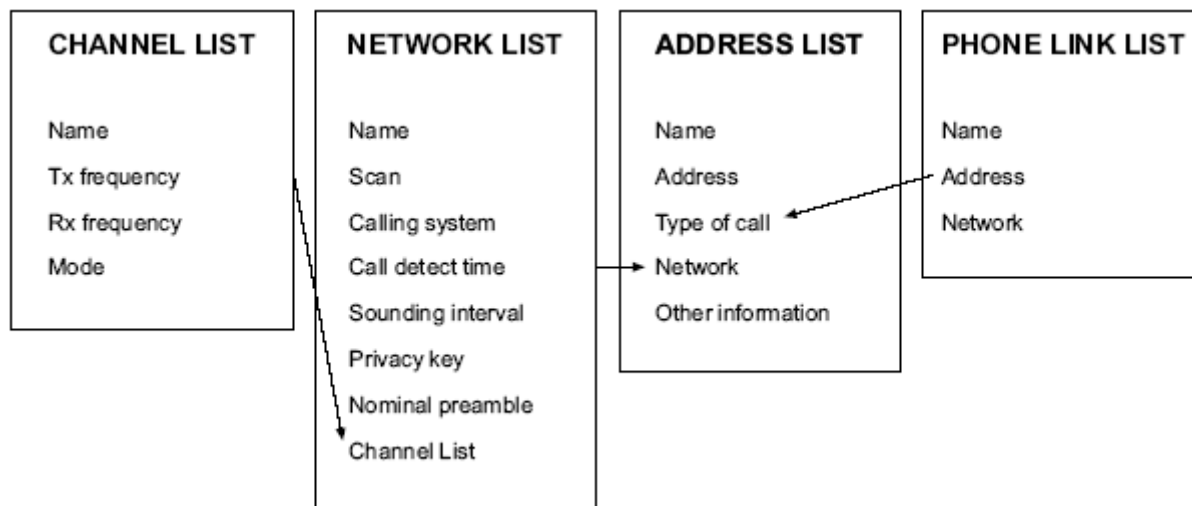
CHANNEL LIST

Name
Tx frequency
Rx frequency
Mode

NETWORK LIST

Name
Scan
Calling system
Call detect time
Sounding interval
Privacy key
Nominal preamble
Channel List

ADDRESS LIST

Name
Address
Type of call
Network
Other information

PHONE LINK LIST

Name
Address
Network